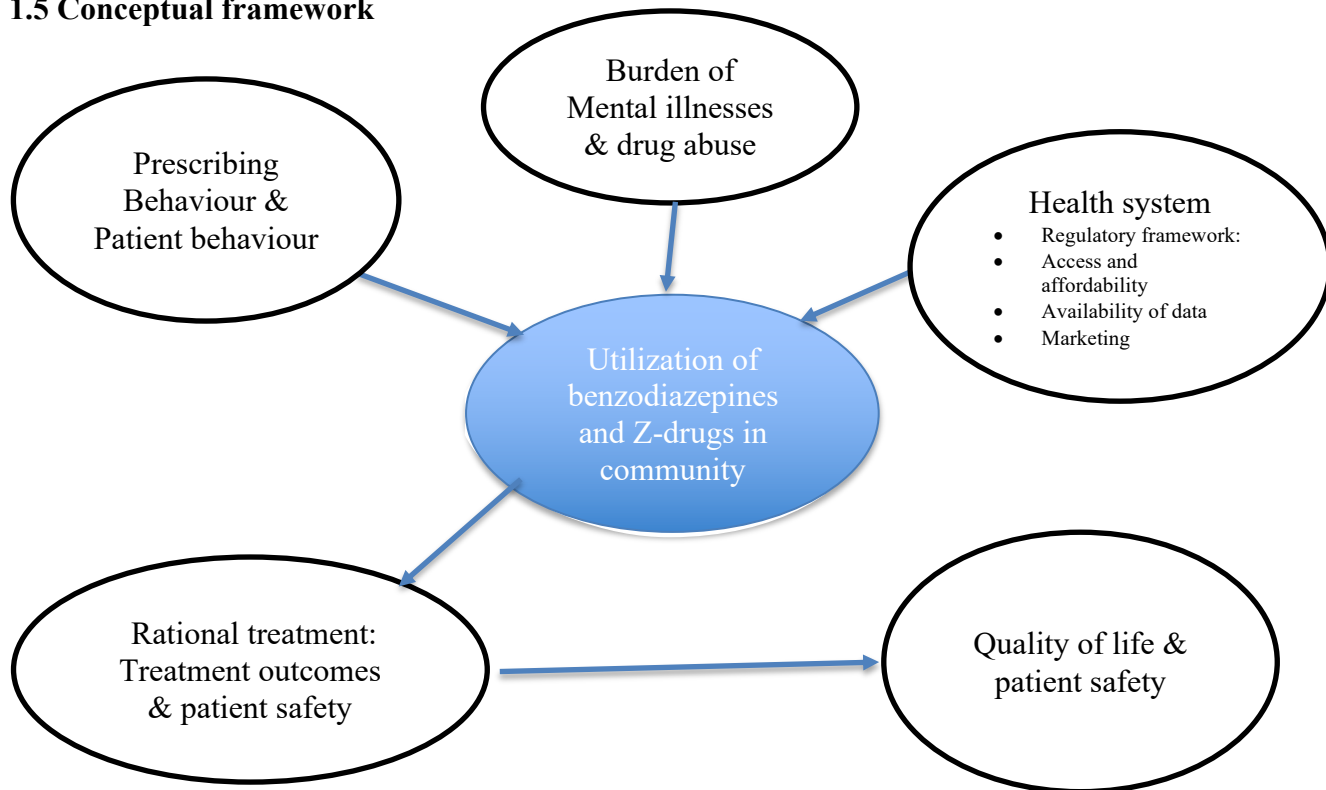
1.5 Conceptual framework

Burden of Mental illnesses & drug abuse

Prescribing Behaviour & Patient behaviour

Health system
- Regulatory framework:
- Access and affordability
- Availability of data
- Marketing

Utilization of benzodiazepines and Z-drugs in community

Rational treatment: Treatment outcomes & patient safety

Quality of life & patient safety